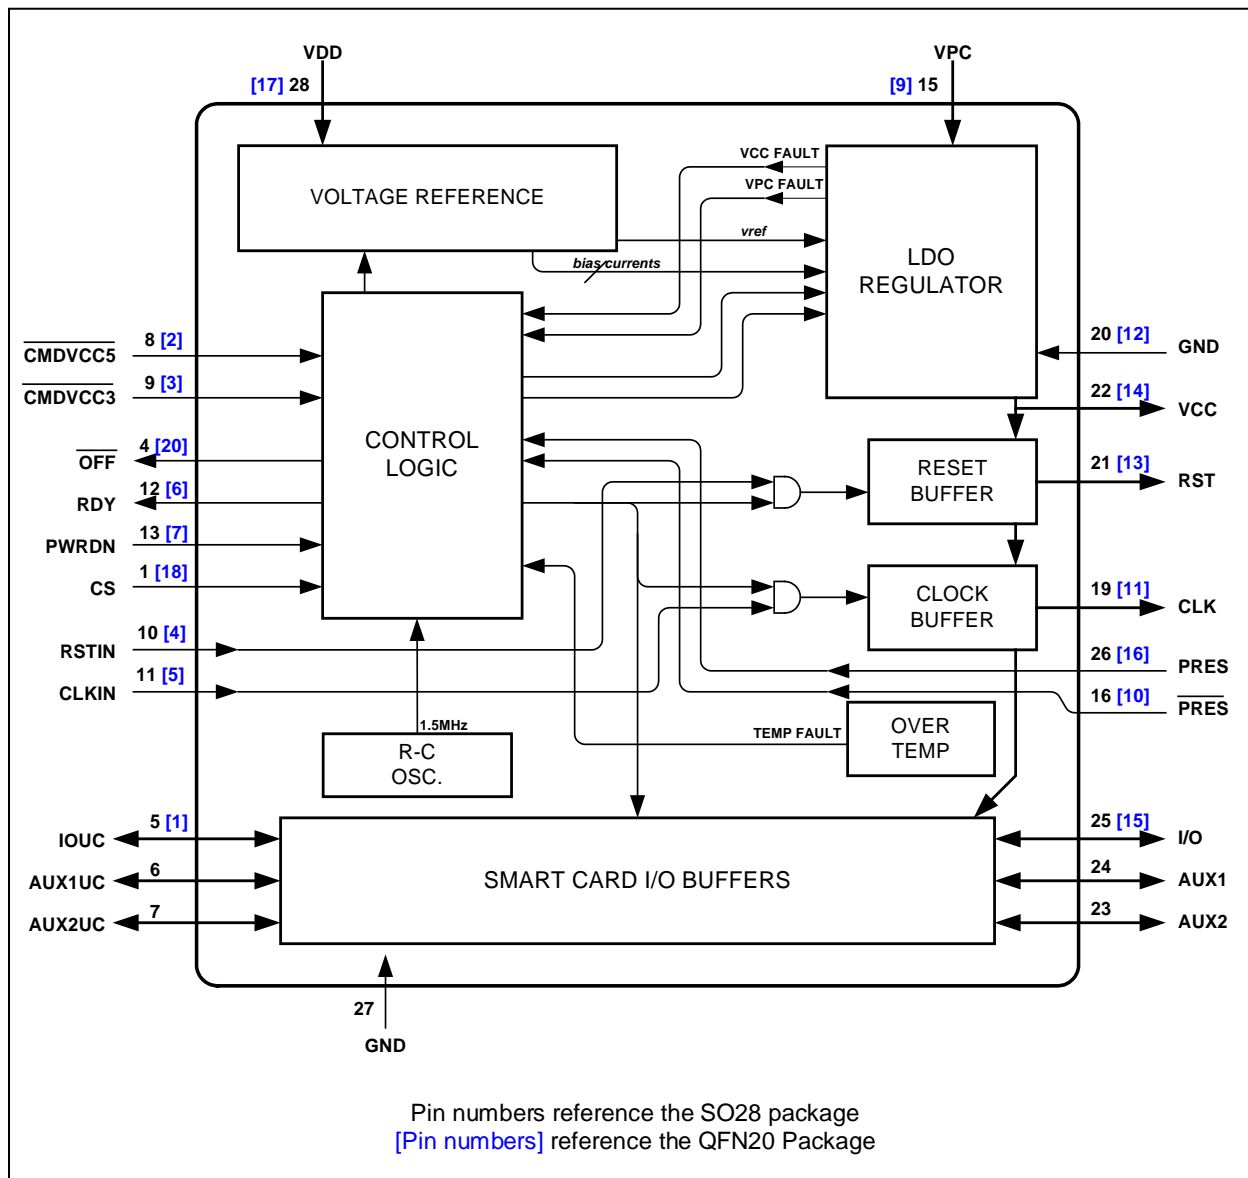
VDD
[17] 28

VPC
[9] 15

VOLTAGE REFERENCE

VCC FAULT
VPC FAULT
vref
bias currents

LDO
REGULATOR

8 [2]
$\overline{\text{CMDVCC5}}$
9 [3]
$\overline{\text{CMDVCC3}}$
4 [20]
$\overline{\text{OFF}}$
12 [6]
RDY
13 [7]
PWRDN
1 [18]
CS
10 [4]
RSTIN
11 [5]
CLKIN

CONTROL
LOGIC

20 [12]
GND
22 [14]
VCC

RESET
BUFFER

21 [13]
RST

CLOCK
BUFFER

19 [11]
CLK
26 [16]
PRES
16 [10]
$\overline{\text{PRES}}$

1.5MHz
R-C
OSC.

TEMP FAULT
OVER
TEMP

5 [1]
IOUC
6
AUX1UC
7
AUX2UC

SMART CARD I/O BUFFERS

25 [15]
I/O
24
AUX1
23
AUX2

27
GND

Pin numbers reference the SO28 package
[Pin numbers] reference the QFN20 Package